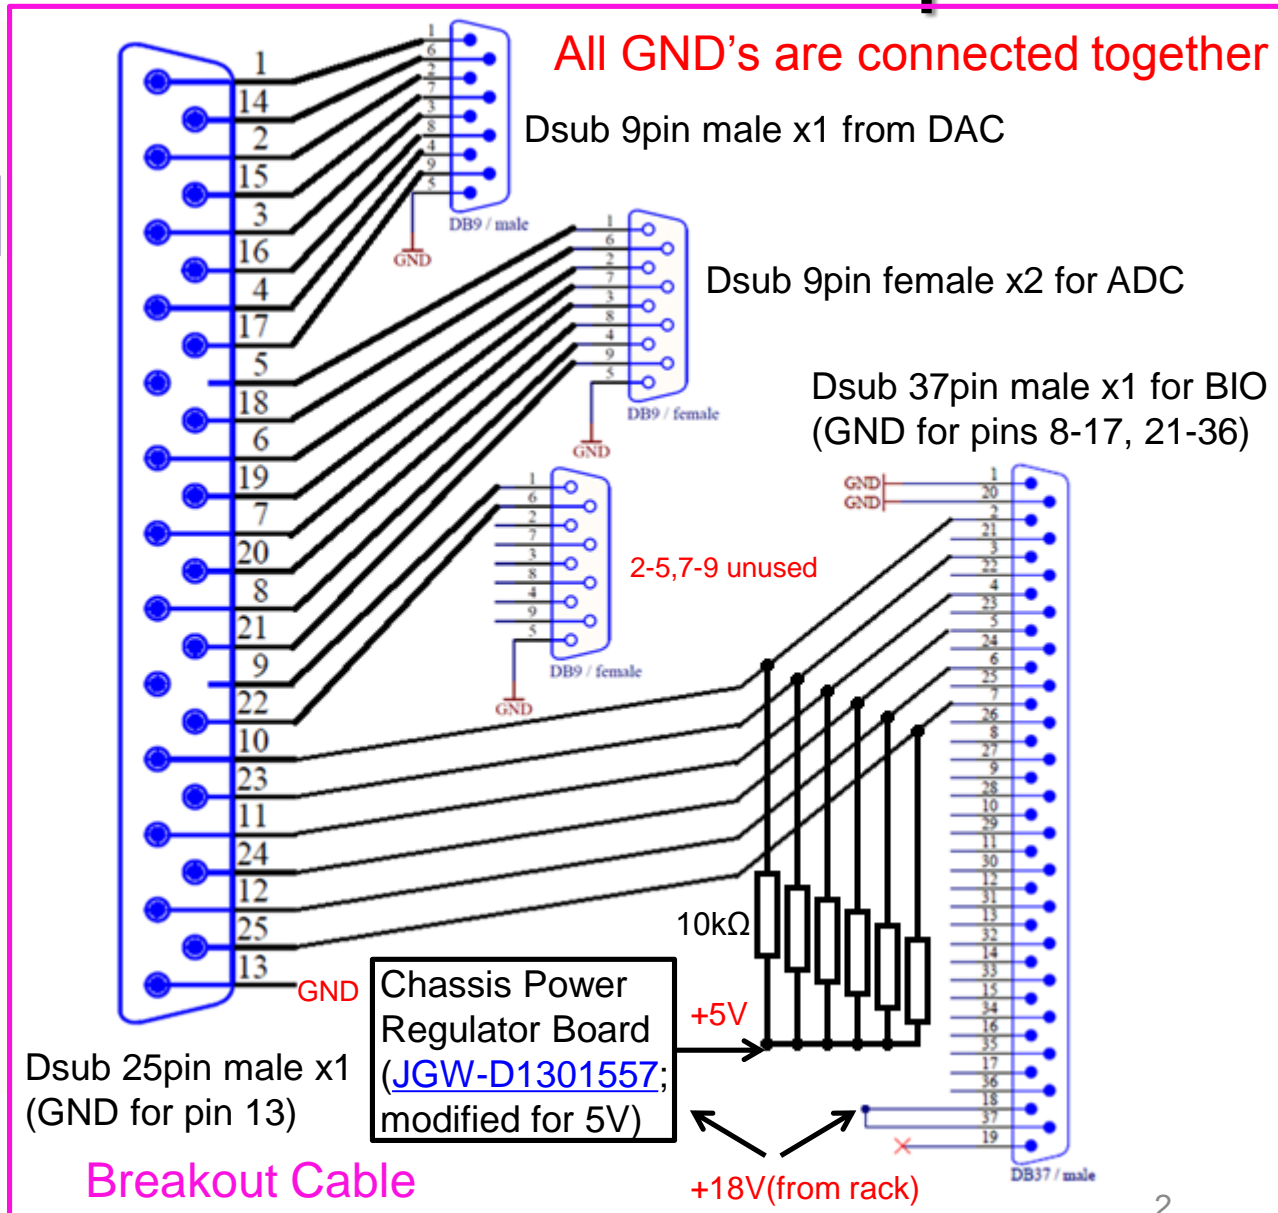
All GND's are connected together

Dsub 9pin male x1 from DAC

1
6
2
7
3
8
4
9
5
DB9 / male
GND

Dsub 9pin female x2 for ADC

1
6
2
7
3
8
4
9
5
DB9 / female
GND

Dsub 37pin male x1 for BIO
(GND for pins 8-17, 21-36)

1
6
2
7
3
8
4
9
5
DB9 / female
GND

2-5,7-9 unused

GND
GND
1
20
2
21
3
22
4
23
5
24
6
25
7
26
8
27
9
28
10
29
11
30
12
31
13
32
14
33
15
34
16
35
17
36
18
37
19
DB37 / male

1
14
2
15
3
16
4
17
5
18
6
19
7
20
8
21
9
22
10
23
11
24
12
25
13
GND

10kΩ

Chassis Power Regulator Board (JGW-D1301557; modified for 5V)

+5V

Dsub 25pin male x1
(GND for pin 13)

Breakout Cable

+18V(from rack)

2